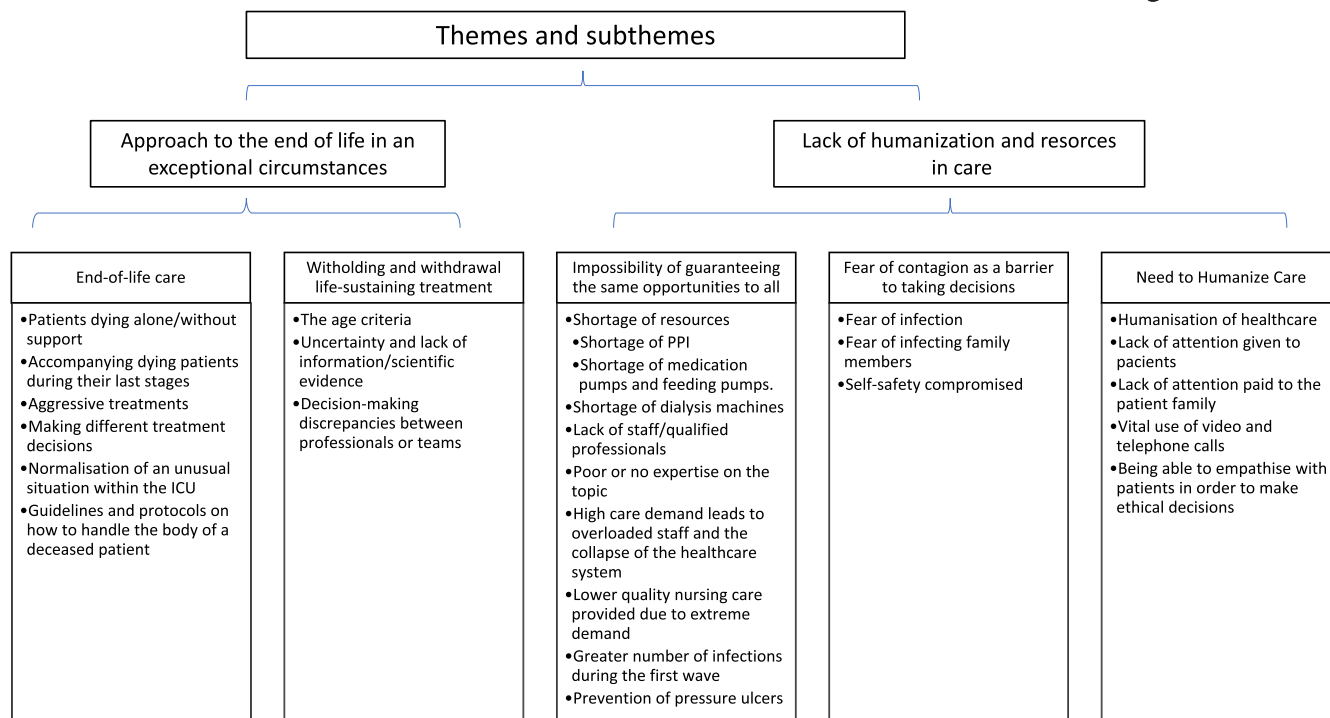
Themes and subthemes

Approach to the end of life in an exceptional circumstances

End-of-life care

•Patients dying alone/without support
•Accompanying dying patients during their last stages
•Aggressive treatments
•Making different treatment decisions
•Normalisation of an unusual situation within the ICU
•Guidelines and protocols on how to handle the body of a deceased patient

Witholding and withdrawal life-sustaining treatment

•The age criteria
•Uncertainty and lack of information/scientific evidence
•Decision-making discrepancies between professionals or teams

Lack of humanization and resorces in care

Impossibility of guaranteeing the same opportunities to all

•Shortage of resources
•Shortage of PPI
•Shortage of medication pumps and feeding pumps.
•Shortage of dialysis machines
•Lack of staff/qualified professionals
•Poor or no expertise on the topic
•High care demand leads to overloaded staff and the collapse of the healthcare system
•Lower quality nursing care provided due to extreme demand
•Greater number of infections during the first wave
•Prevention of pressure ulcers

Fear of contagion as a barrier to taking decisions

•Fear of infection
•Fear of infecting family members
•Self-safety compromised

Need to Humanize Care

•Humanisation of healthcare
•Lack of attention given to pacients
•Lack of attention paid to the patient family
•Vital use of video and telephone calls
•Being able to empathise with patients in order to make ethical decisions